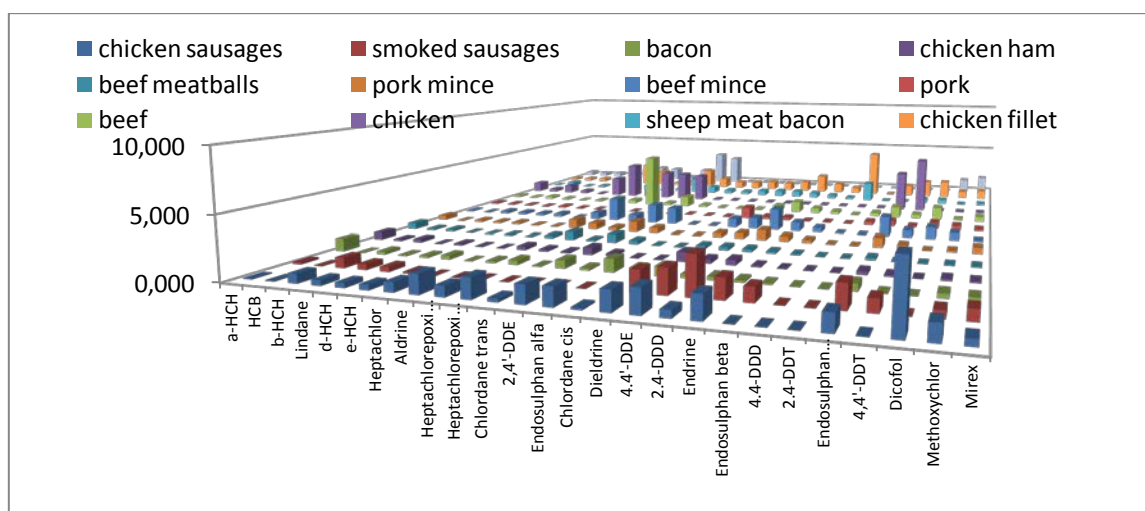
chicken sausages
smoked sausages
bacon
chicken ham
beef meatballs
pork mince
beef mince
pork
beef
chicken
sheep meat bacon
chicken fillet

10,000
5,000
0,000

a-HCH
HCB
b-HCH
Lindane
d-HCH
e-HCH
Heptachlor
Aldrine
Heptachlorepoxi...
Heptachlorepoxi...
Chlordane trans
2,4'-DDE
Endosulphan alfa
Chlordane cis
Dieldrine
4.4'-DDE
2.4-DDD
Endrine
Endosulphan beta
4.4-DDD
2.4-DDT
Endosulphan...
4,4'-DDT
Dicofol
Methoxychlor
Mirex